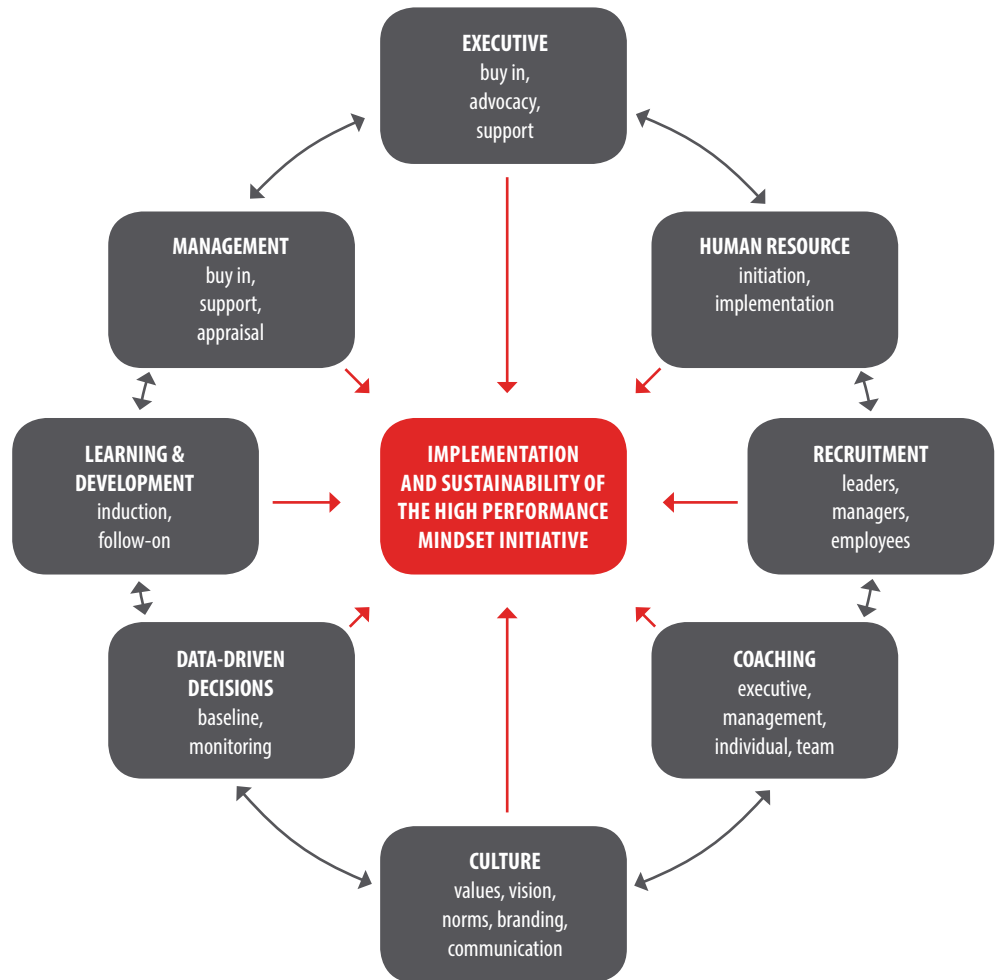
EXECUTIVE
buy in,
advocacy,
support

MANAGEMENT
buy in,
support,
appraisal

HUMAN RESOURCE
initiation,
implementation

LEARNING & DEVELOPMENT
induction,
follow-on

IMPLEMENTATION AND SUSTAINABILITY OF THE HIGH PERFORMANCE MINDSET INITIATIVE

RECRUITMENT
leaders,
managers,
employees

DATA-DRIVEN DECISIONS
baseline,
monitoring

COACHING
executive,
management,
individual, team

CULTURE
values, vision,
norms, branding,
communication